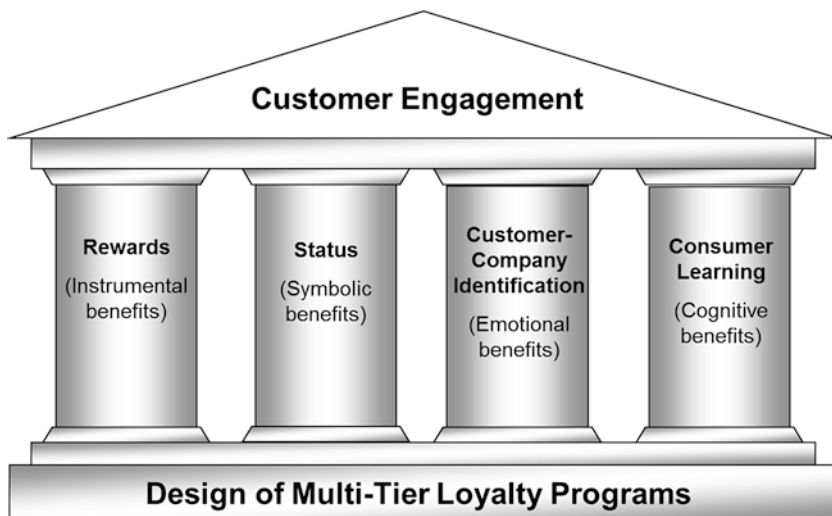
Customer Engagement

Rewards
(Instrumental benefits)

Status
(Symbolic benefits)

Customer-Company Identification
(Emotional benefits)

Consumer Learning
(Cognitive benefits)

Design of Multi-Tier Loyalty Programs